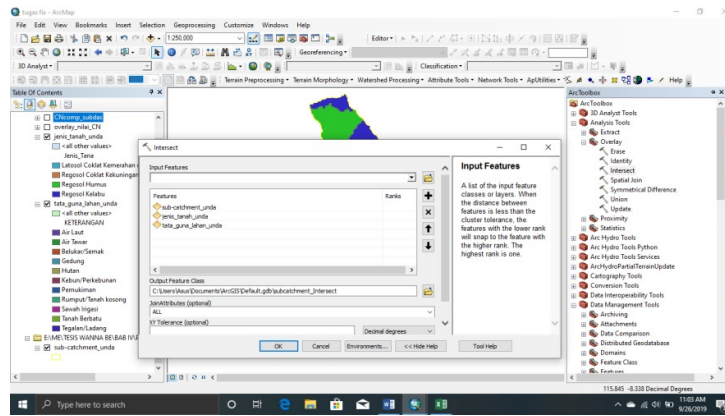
tugas fix - ArcMap

File Edit View Bookmarks Insert Selection Geoprocessing Customize Windows Help

1:250.000

Editor

Georeferencing

3D Analyst

Classification

Terrain Preprocessing · Terrain Morphology · Watershed Processing · Attribute Tools · Network Tools · ApUtilities · Help

Table Of Contents

CNcomp_subdas
overlay_nilai_CN
jenis_tanah_unda
<all other values>
Jenis_Tana
Latosol Coklat Kemerahan
Regosol Coklat Kekuningan
Regosol Humus
Regosol Kelabu
tata_guna_lahan_unda
<all other values>
KETERANGAN
Air Laut
Air Tawar
Belukar/Semak
Gedung
Hutan
Kebun/Perkebunan
Permukiman
Rumput/Tanah kosong
Sawah Irigasi
Tanah Berbatu
Tegalan/Ladang
E:\ME\TESIS WANNA BE\BAB IV
sub-catchment_unda

Intersect

Input Features

| Features | Ranks |
|---|---|
| sub-catchment_unda | |
| jenis_tanah_unda | |
| tata_guna_lahan_unda | |

Output Feature Class
C:\Users\Asus\Documents\ArcGIS\Default.gdb\subcatchment_Intersect

JoinAttributes (optional)
ALL

XY Tolerance (optional)
Decimal degrees

OK Cancel Environments... << Hide Help Tool Help

Input Features

A list of the input feature classes or layers. When the distance between features is less than the cluster tolerance, the features with the lower rank will snap to the feature with the higher rank. The highest rank is one.

ArcToolbox
ArcToolbox
3D Analyst Tools
Analysis Tools
Extract
Overlay
Erase
Identity
Intersect
Spatial Join
Symmetrical Difference
Union
Update
Proximity
Statistics
Arc Hydro Tools
Arc Hydro Tools Python
Arc Hydro Tools Services
ArcHydroPartialTerrainUpdate
Cartography Tools
Conversion Tools
Data Interoperability Tools
Data Management Tools
Archiving
Attachments
Data Comparison
Distributed Geodatabase
Domains
Feature Class
Features

115.845 -8.338 Decimal Degrees

Type here to search

11:03 AM
9/26/2019